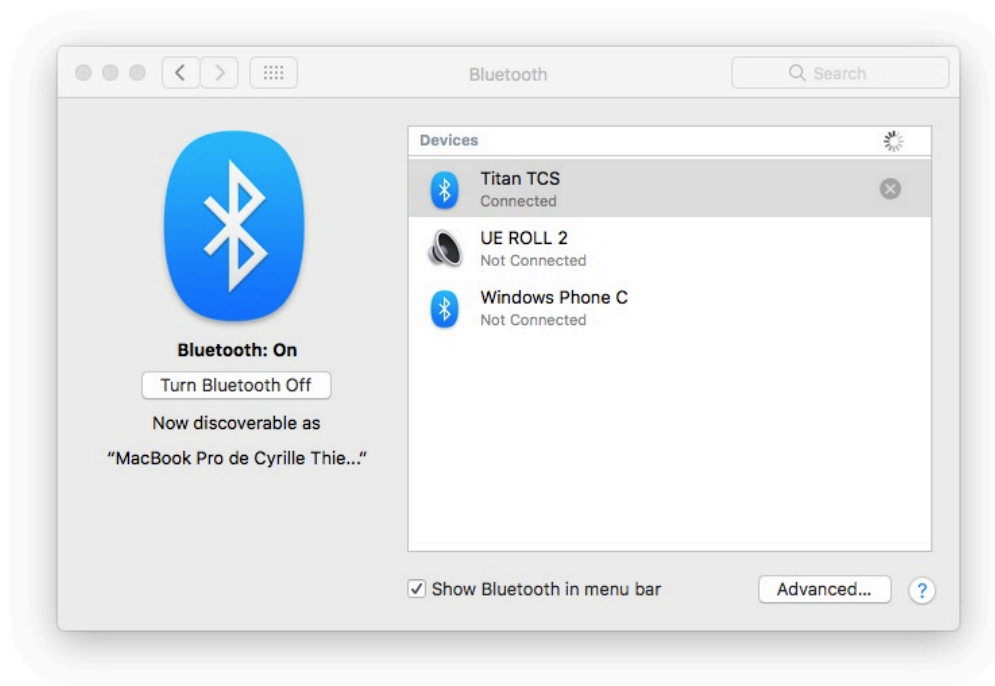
Bluetooth

Search

Bluetooth: On

Turn Bluetooth Off

Now discoverable as

“MacBook Pro de Cyrille Thie...”

Devices

Titan TCS
Connected

UE ROLL 2
Not Connected

Windows Phone C
Not Connected

Show Bluetooth in menu bar

Advanced...

?